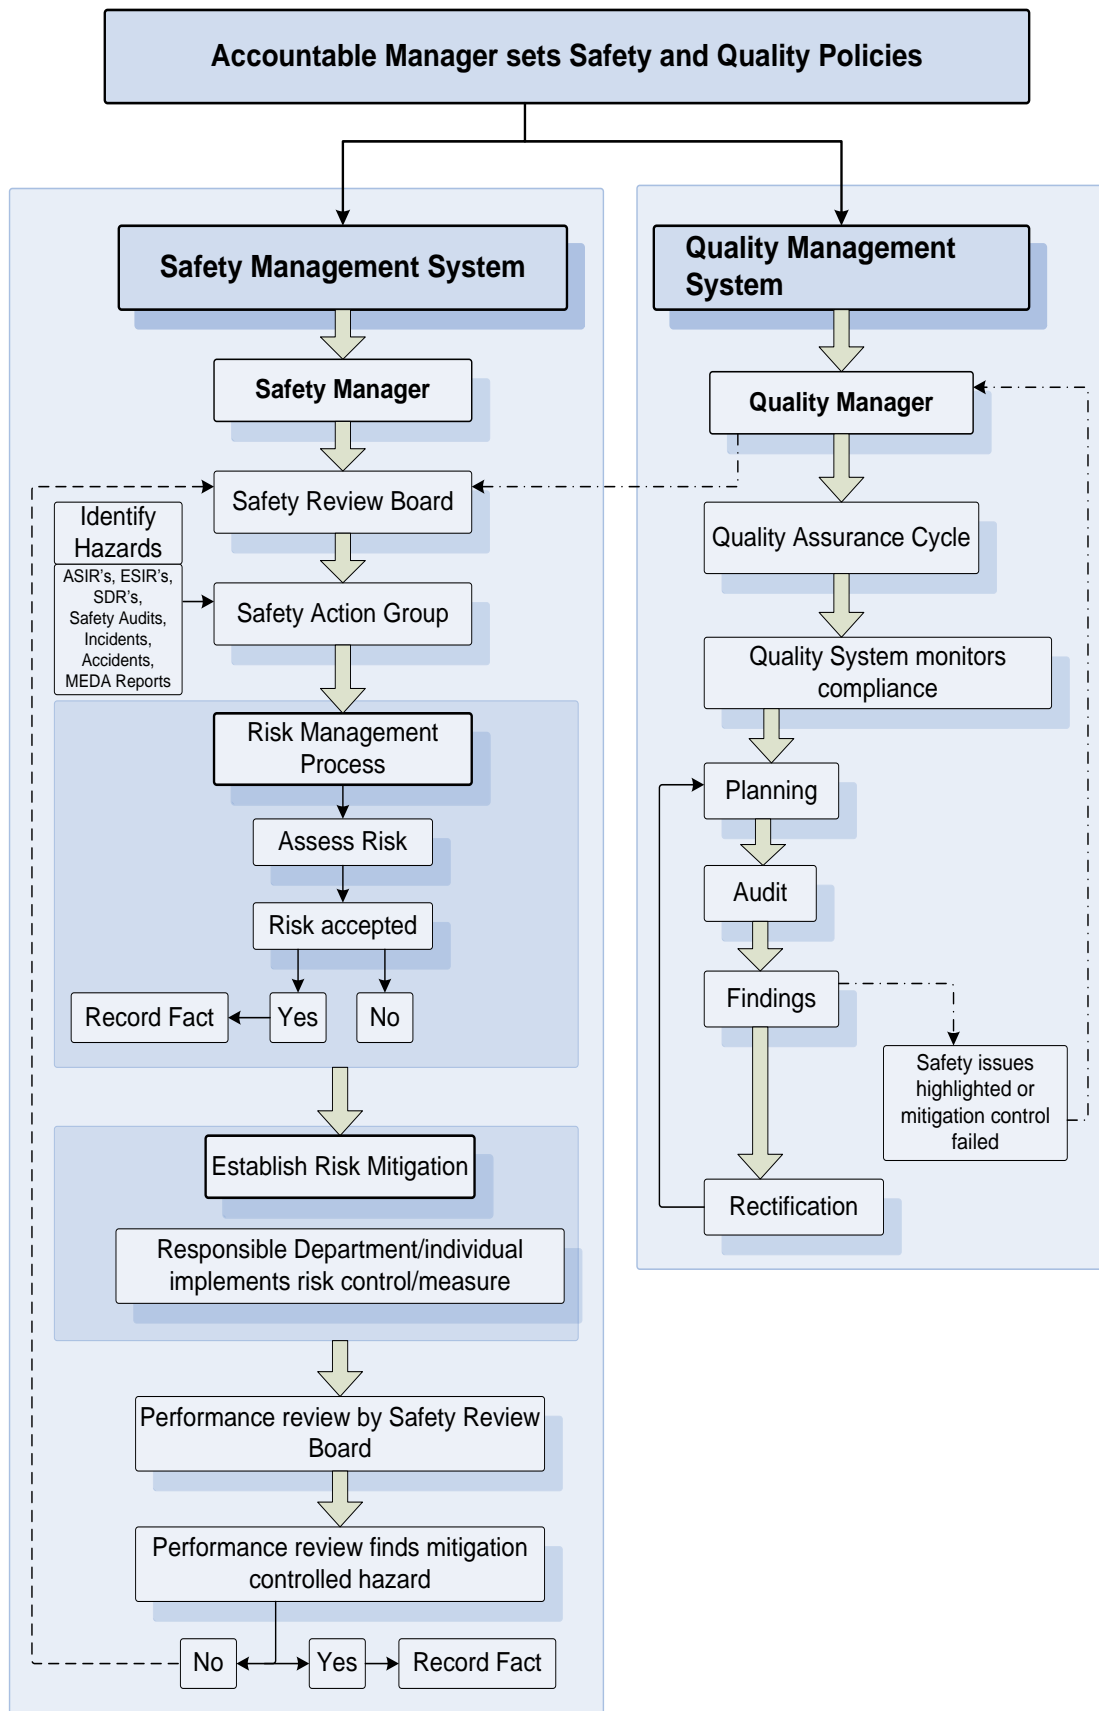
Accountable Manager sets Safety and Quality Policies

Safety Management System

Safety Manager

Safety Review Board

Identify Hazards

ASIR's, ESIR's, SDR's, Safety Audits, Incidents, Accidents, MEDA Reports

Safety Action Group

Risk Management Process

Assess Risk

Risk accepted

Record Fact

Yes

No

Establish Risk Mitigation

Responsible Department/individual implements risk control/measure

Performance review by Safety Review Board

Performance review finds mitigation controlled hazard

No

Yes

Record Fact

Quality Management System

Quality Manager

Quality Assurance Cycle

Quality System monitors compliance

Planning

Audit

Findings

Safety issues highlighted or mitigation control failed

Rectification